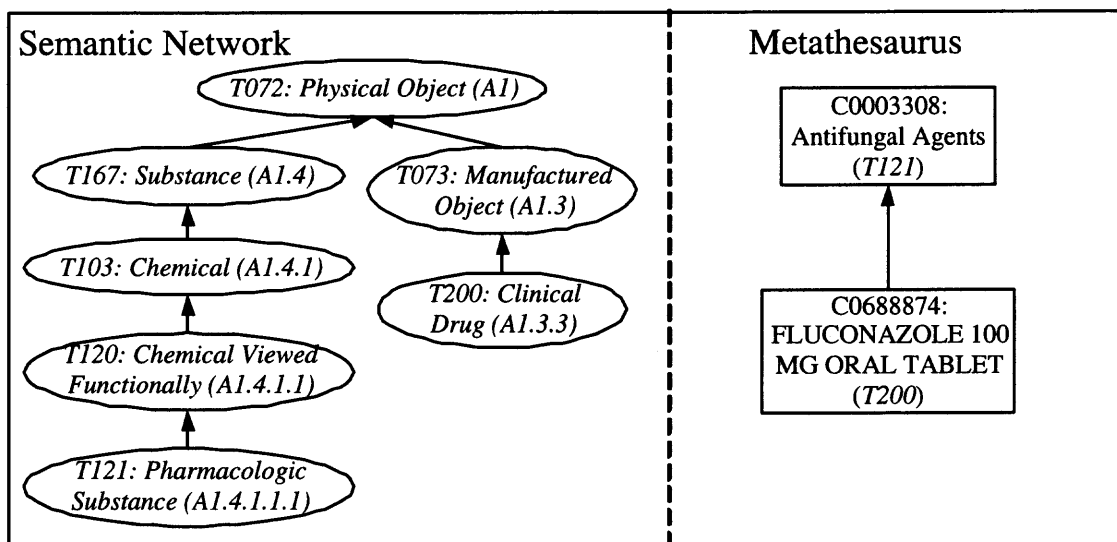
Semantic Network

T072: Physical Object (A1)

T167: Substance (A1.4)

T073: Manufactured Object (A1.3)

T103: Chemical (A1.4.1)

T200: Clinical Drug (A1.3.3)

T120: Chemical Viewed Functionally (A1.4.1.1)

T121: Pharmacologic Substance (A1.4.1.1.1)

Metathesaurus

C0003308: Antifungal Agents (T121)

C0688874: FLUCONAZOLE 100 MG ORAL TABLET (T200)